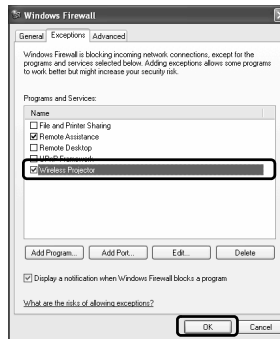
Windows Firewall

General Exceptions Advanced

Windows Firewall is blocking incoming network connections, except for the programs and services selected below. Adding exceptions allows some programs to work better but might increase your security risk.

Programs and Services:

Name

File and Printer Sharing
Remote Assistance
Remote Desktop
UPnP Framework
Wireless Projector

Add Program... Add Port... Edit... Delete

Display a notification when Windows Firewall blocks a program

What are the risks of allowing exceptions?

OK Cancel